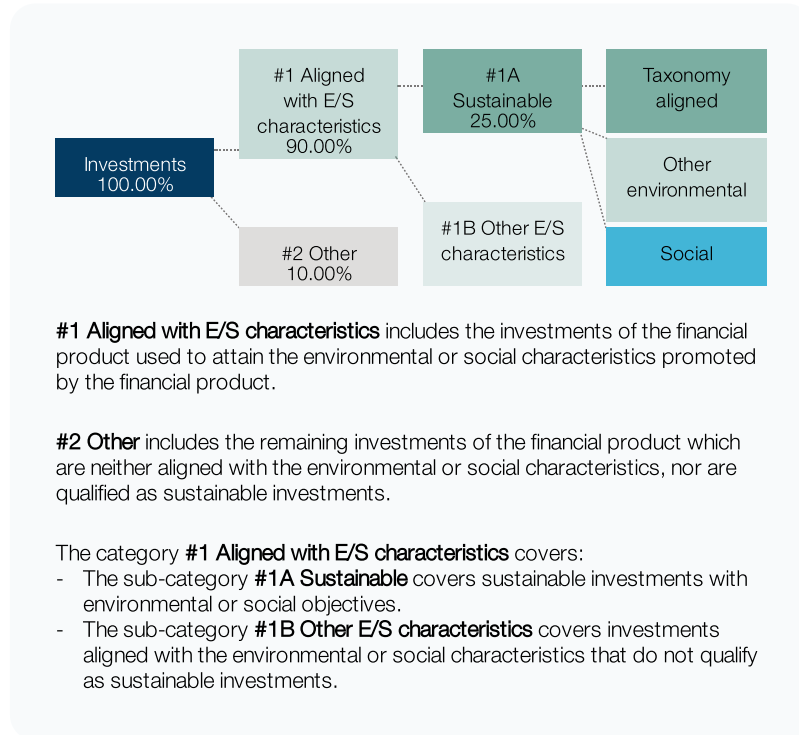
Investments
100.00%

#1 Aligned with E/S characteristics
90.00%

#2 Other
10.00%

#1A Sustainable
25.00%

#1B Other E/S characteristics

Taxonomy aligned

Other environmental

Social

**#1 Aligned with E/S characteristics** includes the investments of the financial product used to attain the environmental or social characteristics promoted by the financial product.

**#2 Other** includes the remaining investments of the financial product which are neither aligned with the environmental or social characteristics, nor are qualified as sustainable investments.

The category **#1 Aligned with E/S characteristics** covers:
- The sub-category **#1A Sustainable** covers sustainable investments with environmental or social objectives.
- The sub-category **#1B Other E/S characteristics** covers investments aligned with the environmental or social characteristics that do not qualify as sustainable investments.